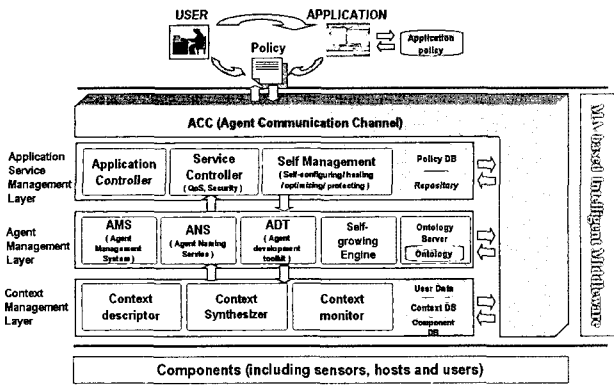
USER

APPLICATION

Application policy

Policy

ACC (Agent Communication Channel)

Application Service Management Layer

Application Controller

Service Controller (QoS, Security)

Self Management (Self-configuring/healing /optimizing/protecting)

Policy DB

Repository

Agent Management Layer

AMS (Agent Management System)

ANS (Agent Naming Service)

ADT (Agent development toolkit)

Self-growing Engine

Ontology Server

Ontology

Context Management Layer

Context descriptor

Context Synthesizer

Context monitor

User Data

Context DB

Component DB

MA-based Intelligent Middleware

Components (including sensors, hosts and users)